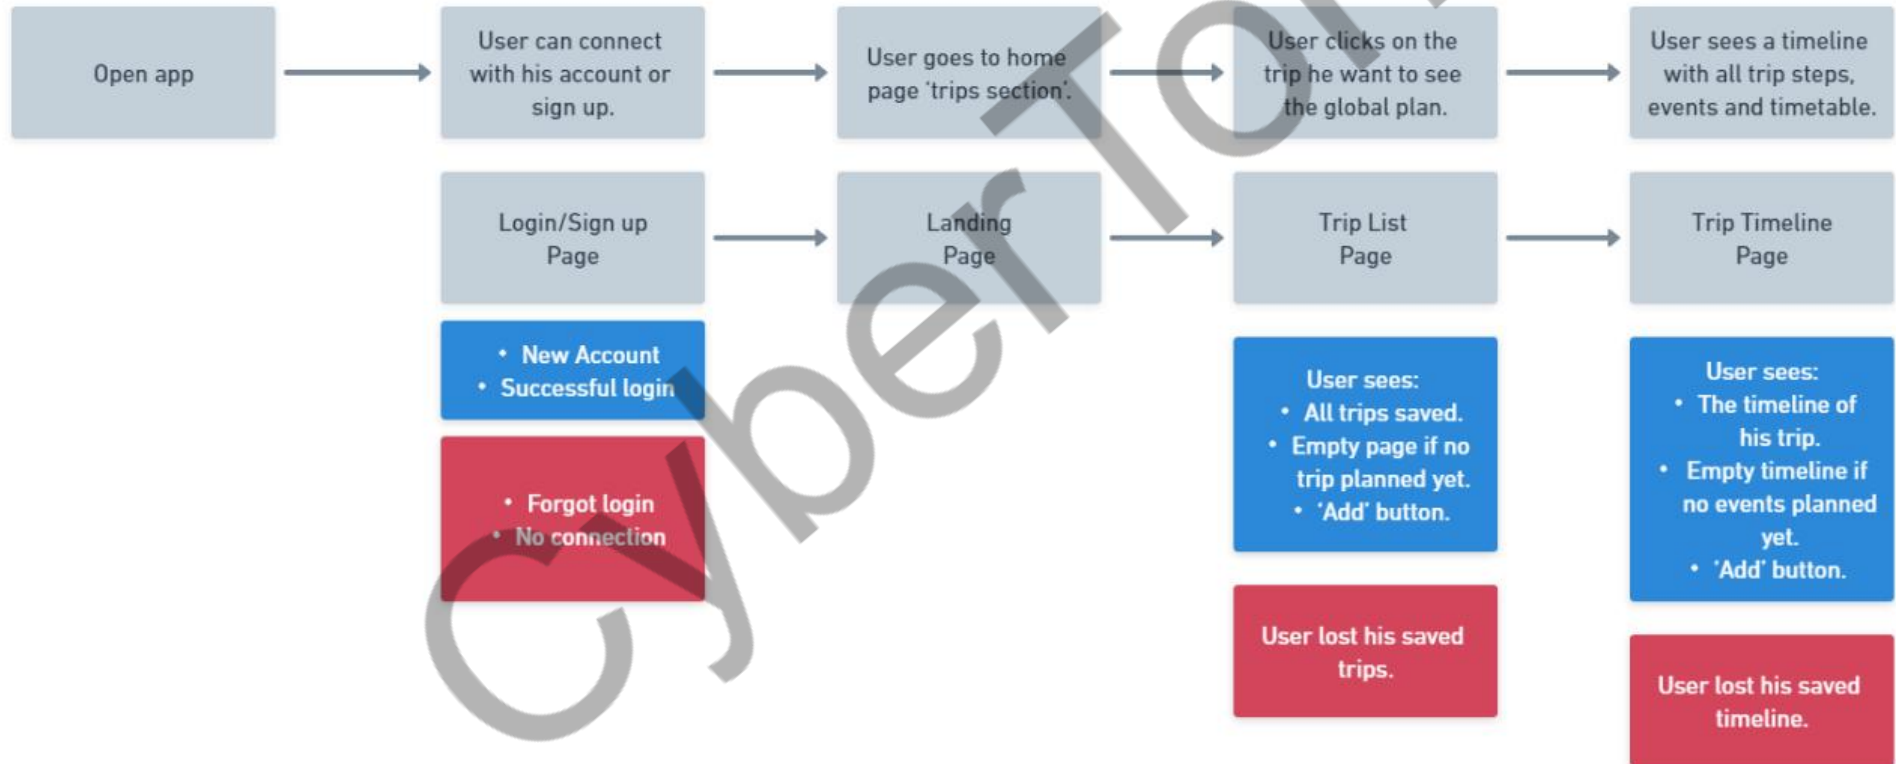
Open app

User can connect with his account or sign up.

User goes to home page 'trips section'.

User clicks on the trip he want to see the global plan.

User sees a timeline with all trip steps, events and timetable.

Login/Sign up Page

Landing Page

Trip List Page

Trip Timeline Page

- New Account
- Successful login

- Forgot login
- No connection

User sees:
- All trips saved.
- Empty page if no trip planned yet.
- 'Add' button.

User lost his saved trips.

User sees:
- The timeline of his trip.
- Empty timeline if no events planned yet.
- 'Add' button.

User lost his saved timeline.

CyberTo